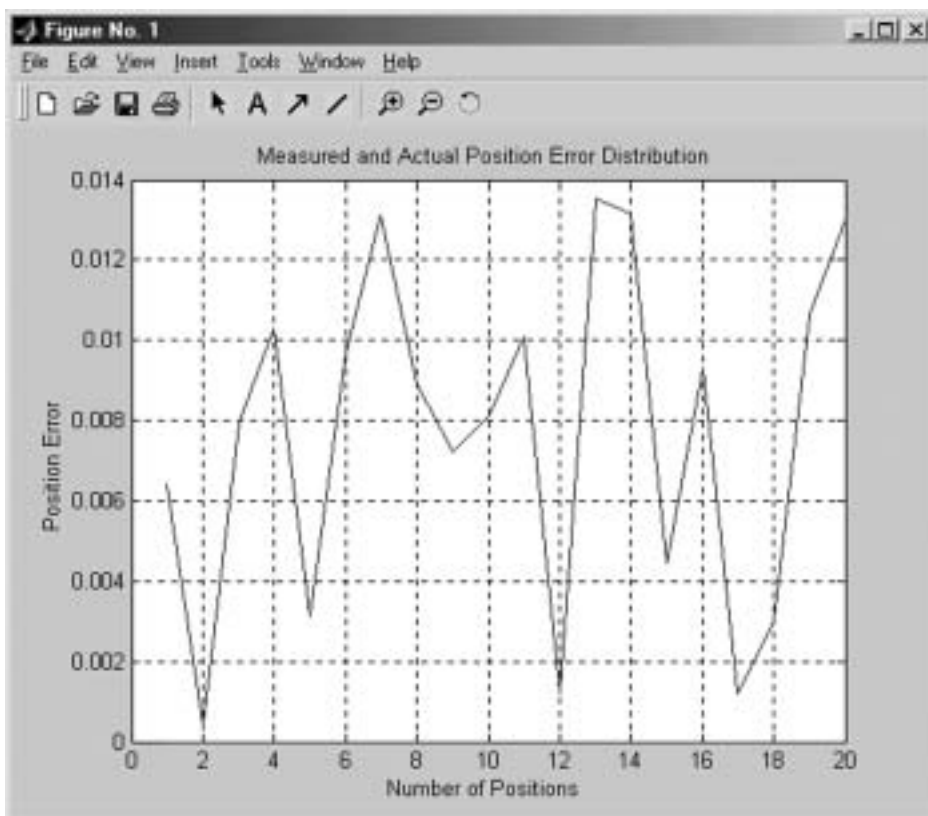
Figure No. 1

File Edit View Insert Tools Window Help

Measured and Actual Position Error Distribution

Position Error

0.014
0.012
0.01
0.008
0.006
0.004
0.002
0

0 2 4 6 8 10 12 14 16 18 20

Number of Positions